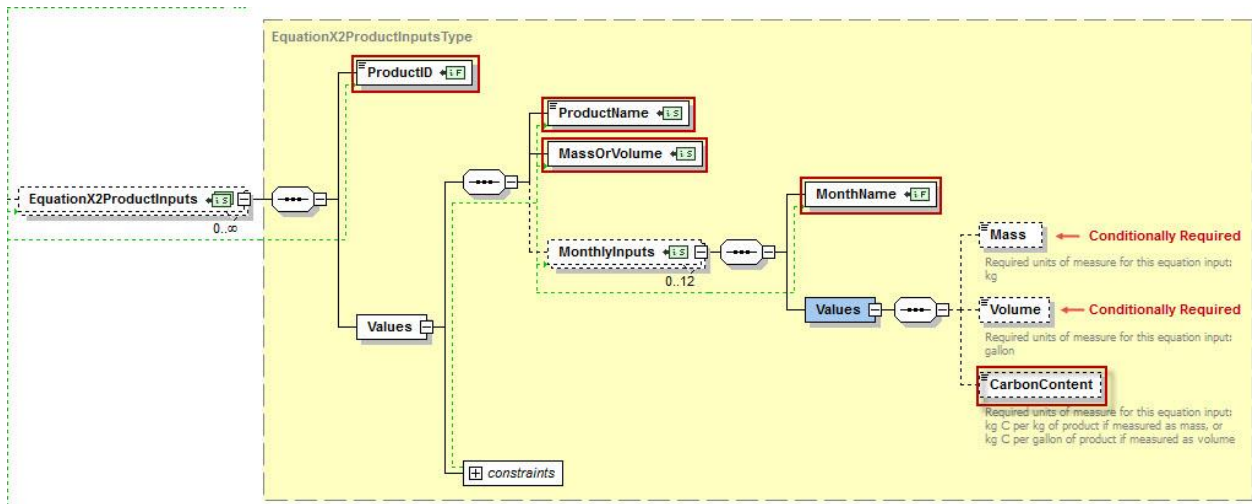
EquationX2ProductInputsType

EquationX2ProductInputs

0..∞

ProductID

Values

ProductName

MassOrVolume

MonthlyInputs

0..12

MonthName

Values

Mass

Conditionally Required

Required units of measure for this equation input: kg

Volume

Conditionally Required

Required units of measure for this equation input: gallon

CarbonContent

Required units of measure for this equation input: kg C per kg of product if measured as mass, or kg C per gallon of product if measured as volume

constraints